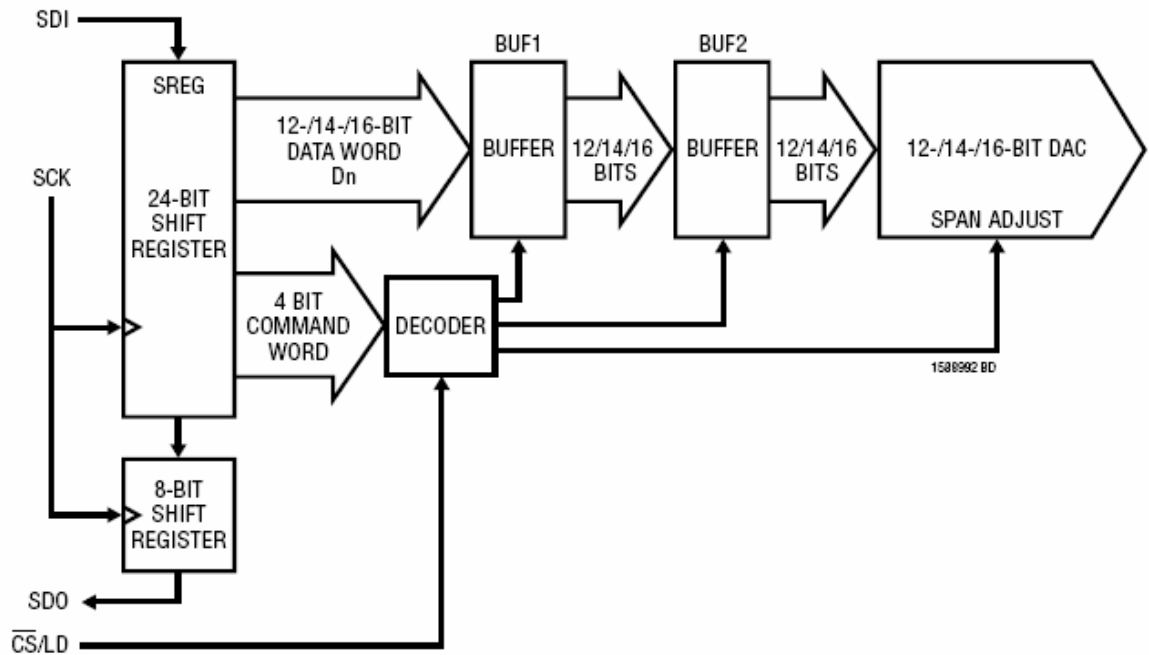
SDI
SREG
24-BIT SHIFT REGISTER
SCK
12-/14-/16-BIT DATA WORD Dn
BUF1
BUFFER
12/14/16 BITS
BUF2
BUFFER
12/14/16 BITS
12-/14-/16-BIT DAC
SPAN ADJUST
4 BIT COMMAND WORD
DECODER
1588992 BD
8-BIT SHIFT REGISTER
SDO
$\overline{CS}$/LD